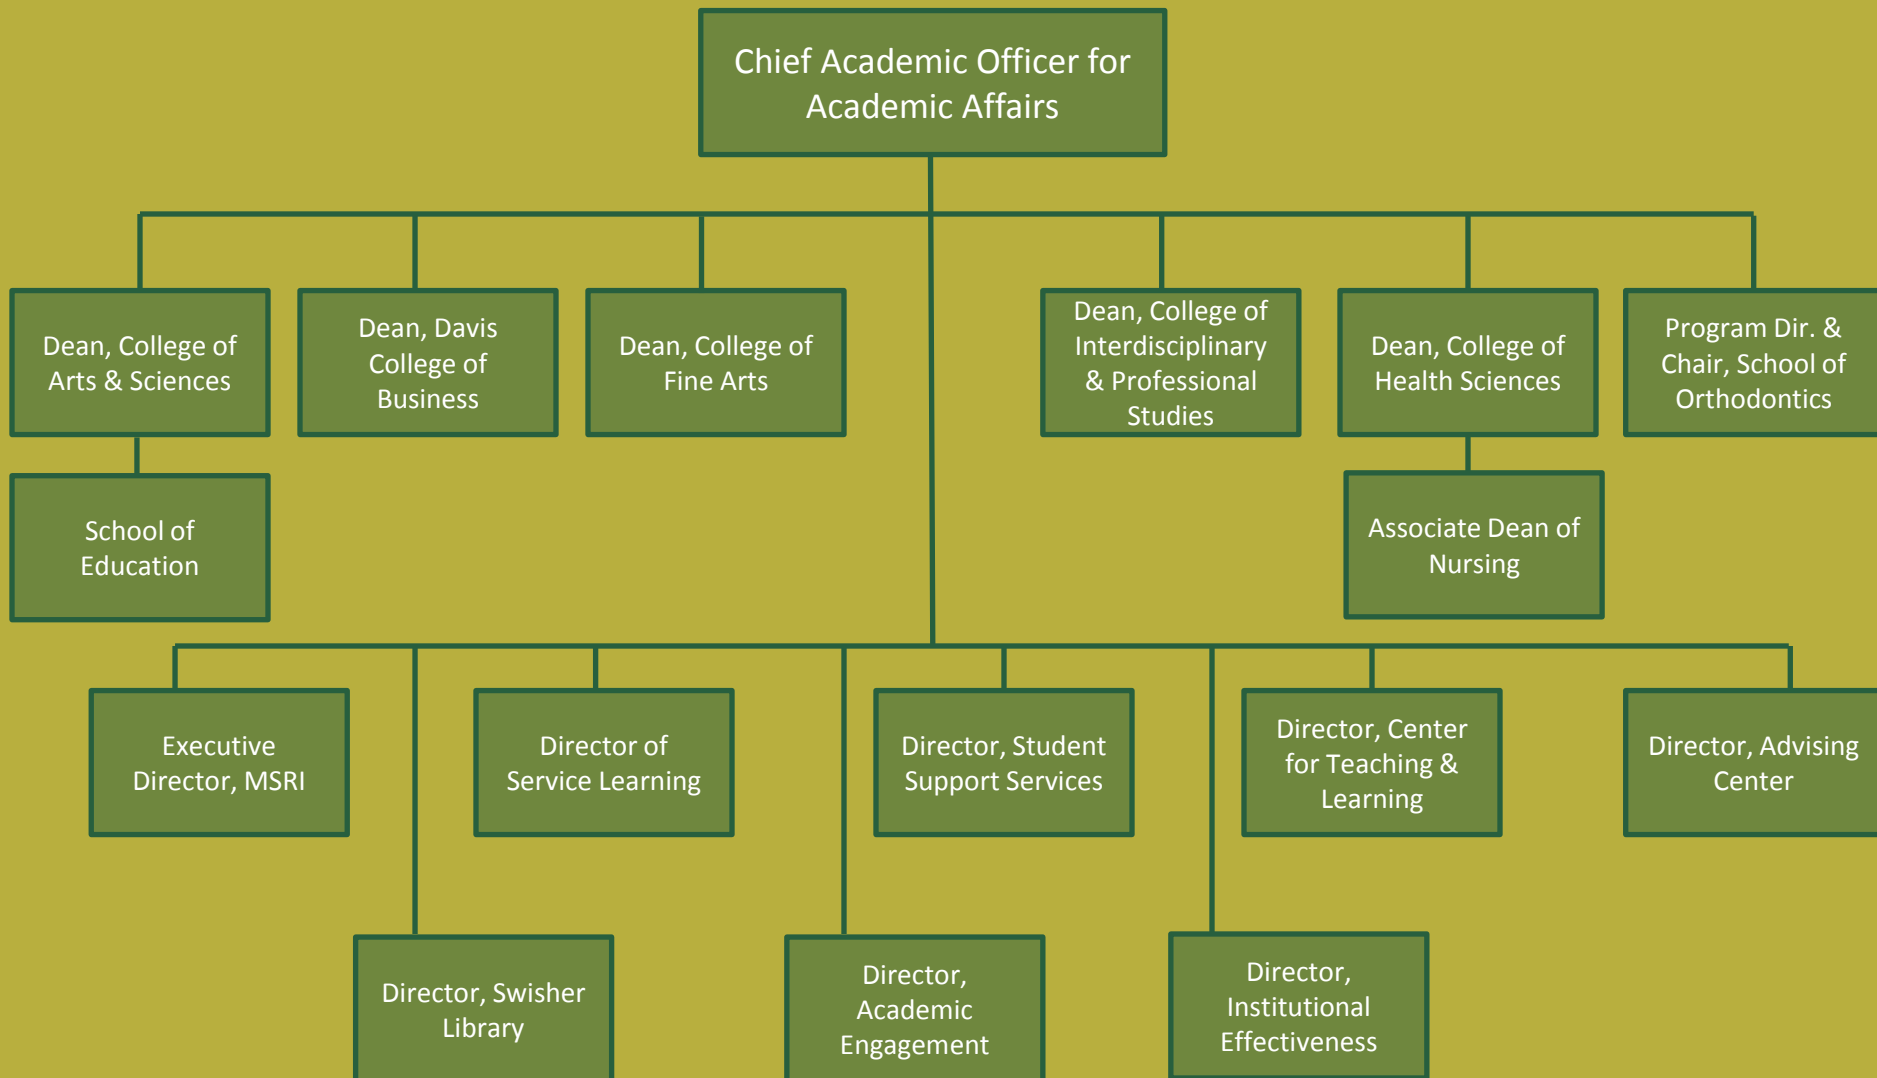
Chief Academic Officer for Academic Affairs

Dean, College of Arts & Sciences

Dean, Davis College of Business

Dean, College of Fine Arts

Dean, College of Interdisciplinary & Professional Studies

Dean, College of Health Sciences

Program Dir. & Chair, School of Orthodontics

School of Education

Associate Dean of Nursing

Executive Director, MSRI

Director of Service Learning

Director, Student Support Services

Director, Center for Teaching & Learning

Director, Advising Center

Director, Swisher Library

Director, Academic Engagement

Director, Institutional Effectiveness